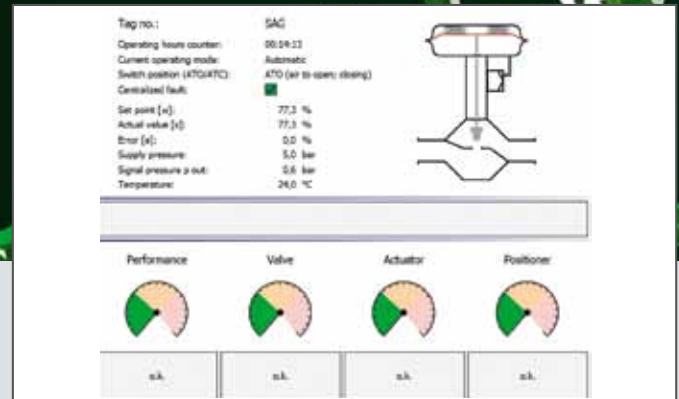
| | |
|---|---|
| Tag no.: | SAC |
| Operating hours counter: | 00:04:13 |
| Current operating mode: | Automatic |
| Switch position (ATO/ATC): | ATO (air to open; closing) |
| Centralized fault: | |
| Set point [w]: | 77,3 % |
| Actual value [x]: | 77,3 % |
| Error [e]: | 0,0 % |
| Supply pressure: | 5,0 bar |
| Signal pressure p out: | 0,6 bar |
| Temperature: | 24,0 °C |

Performance

Valve

Actuator

Positioner

o.k.

o.k.

o.k.

o.k.